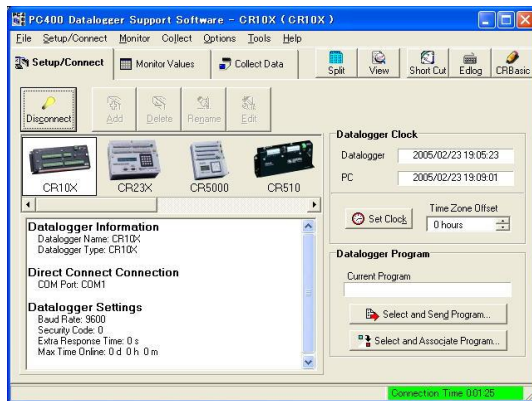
PC400 Datalogger Support Software – CR10X ( CR10X )

File Setup/Connect Monitor Collect Options Tools Help

Setup/Connect Monitor Values Collect Data Split View Short Cut Edlog CRBasic

Disconnect Add Delete Rename Edit

CR10X CR23X CR5000 CR510

Datalogger Information
Datalogger Name: CR10X
Datalogger Type: CR10X

Direct Connect Connection
COM Port: COM1

Datalogger Settings
Baud Rate: 9600
Security Code: 0
Extra Response Time: 0 s
Max Time Online: 0 d 0 h 0 m

Datalogger Clock
Datalogger 2005/02/23 19:05:23
PC 2005/02/23 19:09:01

Set Clock
Time Zone Offset
0 hours

Datalogger Program
Current Program

Select and Send Program...
Select and Associate Program...

Connection Time 0:01:25